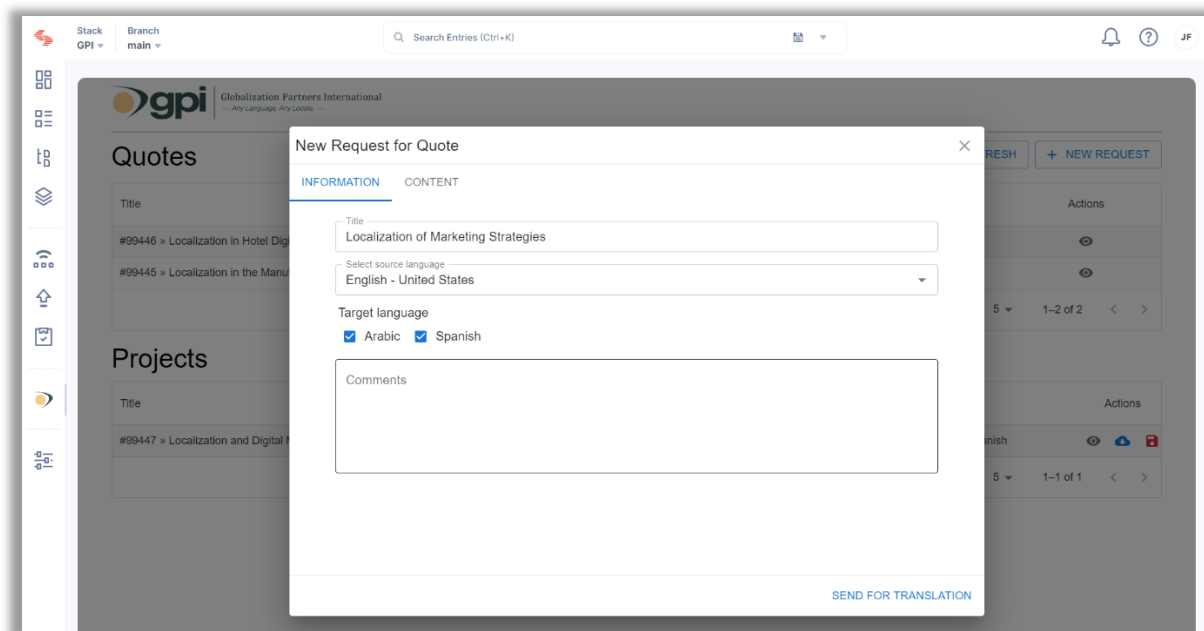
Stack
GPI

Branch
main

Search Entries (Ctrl+K)

JF

gpi Globalization Partners International
— Any Language. Any Locale. —

Quotes

RESH

+ NEW REQUEST

Title

Actions

#99446 » Localization in Hotel Digi

#99445 » Localization in the Manu

5

1–2 of 2

Projects

Title

Actions

#99447 » Localization and Digital M

nish

5

1–1 of 1

New Request for Quote

INFORMATION CONTENT

Title
Localization of Marketing Strategies

Select source language
English - United States

Target language

Arabic Spanish

Comments

SEND FOR TRANSLATION